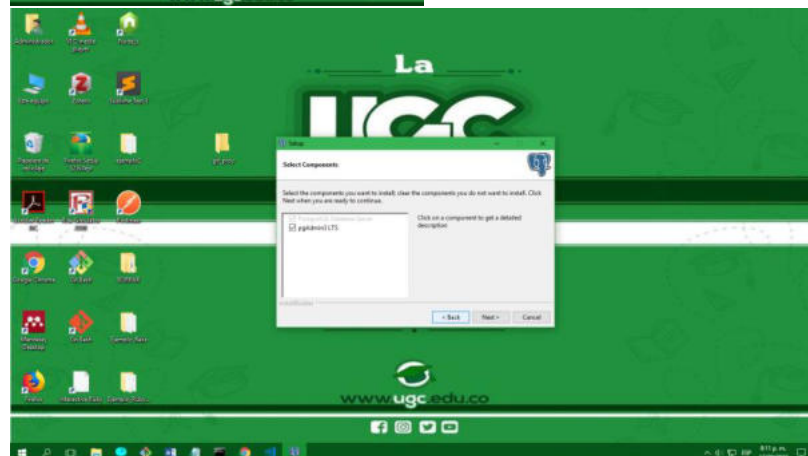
La
UGC
Setup
Select Components
Select the components you want to install; clear the components you do not want to install. Click Next when you are ready to continue.
PostgreSQL Database Server
pgAdmin4 LTS
Click on a component to get a detailed description
< Back
Next >
Cancel
www.ugc.edu.co
Recycle Bin
8:11 p.m.